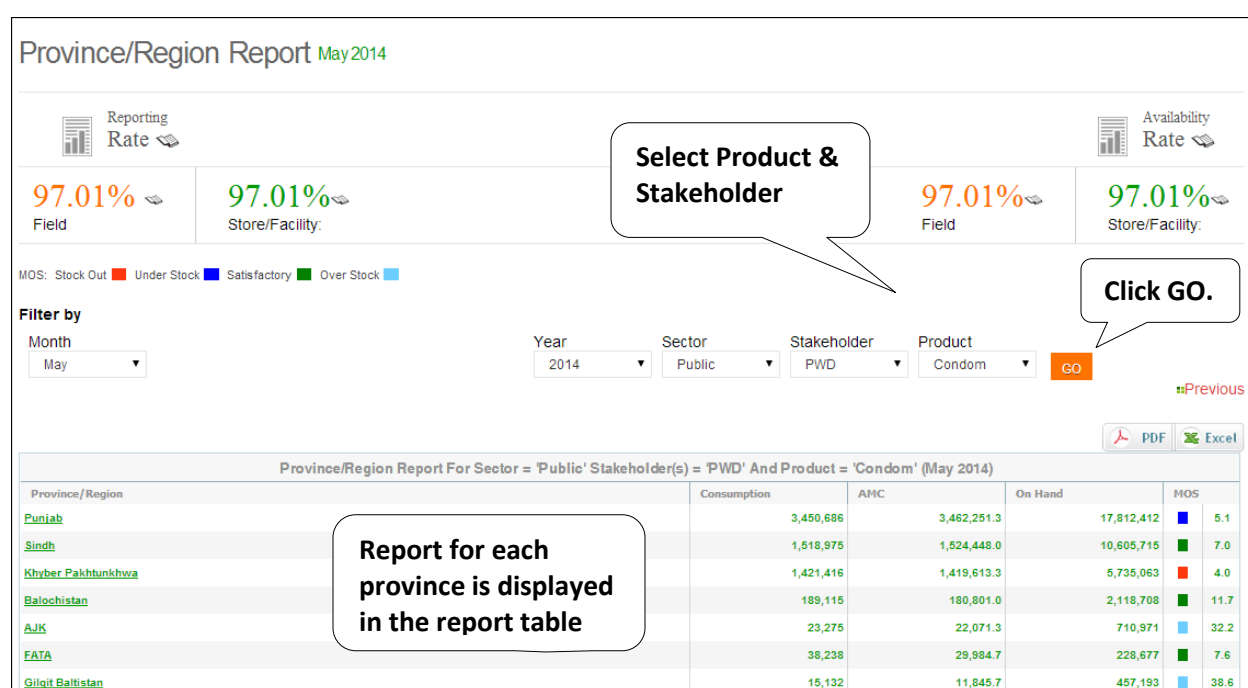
Province/Region Report May 2014

Reporting Rate

Availability Rate

97.01%
Field

97.01%
Store/Facility:

Select Product & Stakeholder

97.01%
Field

97.01%
Store/Facility:

MOS: Stock Out Under Stock Satisfactory Over Stock

Click GO.

Filter by

Month
May

Year
2014

Sector
Public

Stakeholder
PWD

Product
Condom

GO

Previous

PDF Excel

Province/Region Report For Sector = 'Public' Stakeholder(s) = 'PWD' And Product = 'Condom' (May 2014)

| Province/Region | Consumption | AMC | On Hand | MOS |
|---|---|---|---|---|
| Punjab | 3,450,686 | 3,462,251.3 | 17,812,412 | 5.1 |
| Sindh | 1,518,975 | 1,524,448.0 | 10,605,715 | 7.0 |
| Khyber Pakhtunkhwa | 1,421,416 | 1,419,613.3 | 5,735,063 | 4.0 |
| Balochistan | 189,115 | 180,801.0 | 2,118,708 | 11.7 |
| AJK | 23,275 | 22,071.3 | 710,971 | 32.2 |
| FATA | 38,238 | 29,984.7 | 228,677 | 7.6 |
| Gilgit Baltistan | 15,132 | 11,845.7 | 457,193 | 38.6 |

Report for each province is displayed in the report table